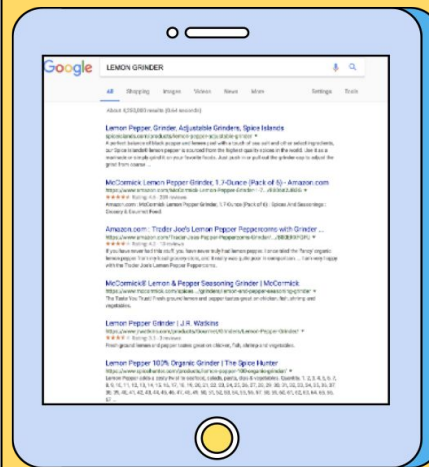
Google

LEMON GRINDER

All Shopping Images Videos News More Settings Tools

About 4,050,000 results (0.64 seconds)

Lemon Pepper, Grinder, Adjustable Grinders, Spice Islands

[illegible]

McCormick Lemon Pepper Grinder, 1.7-Ounce (Pack of 6) - Amazon.com

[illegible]

Amazon.com : Trader Joe's Lemon Pepper Peppercorns with Grinder ...

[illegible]

McCormick® Lemon & Pepper Seasoning Grinder | McCormick

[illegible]

Lemon Pepper Grinder | J.R. Watkins

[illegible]

Lemon Pepper 100% Organic Grinder | The Spice Hunter

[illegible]